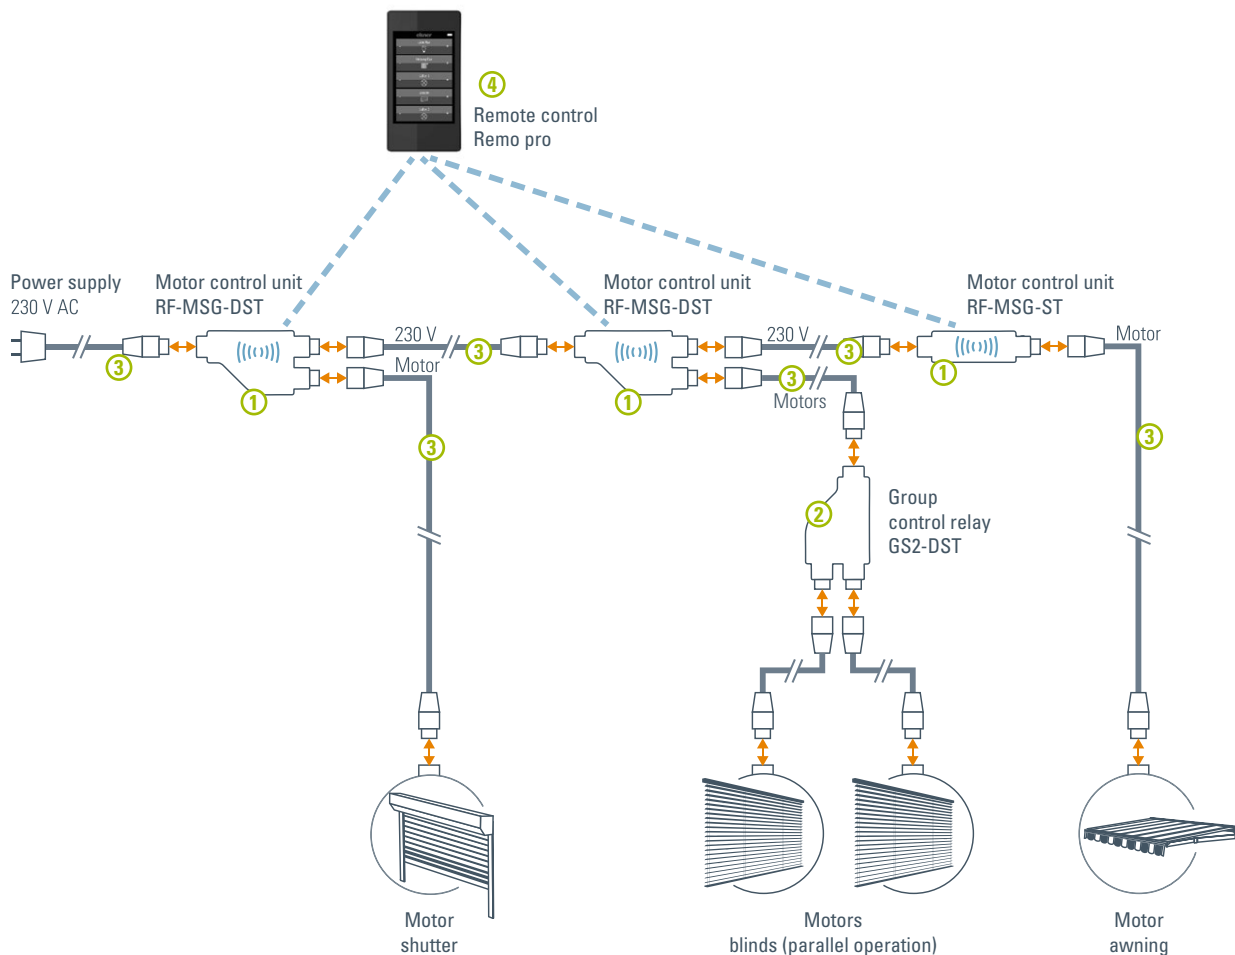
4
Remote control
Remo pro

Power supply
230 V AC

Motor control unit
RF-MSG-DST

Motor control unit
RF-MSG-DST

Motor control unit
RF-MSG-ST

3
1
230 V
3
Motor
3
1
230 V
3
3
Motors
1
Motor
3

2
Group
control relay
GS2-DST

Motor
shutter

Motors
blinds (parallel operation)

Motor
awning